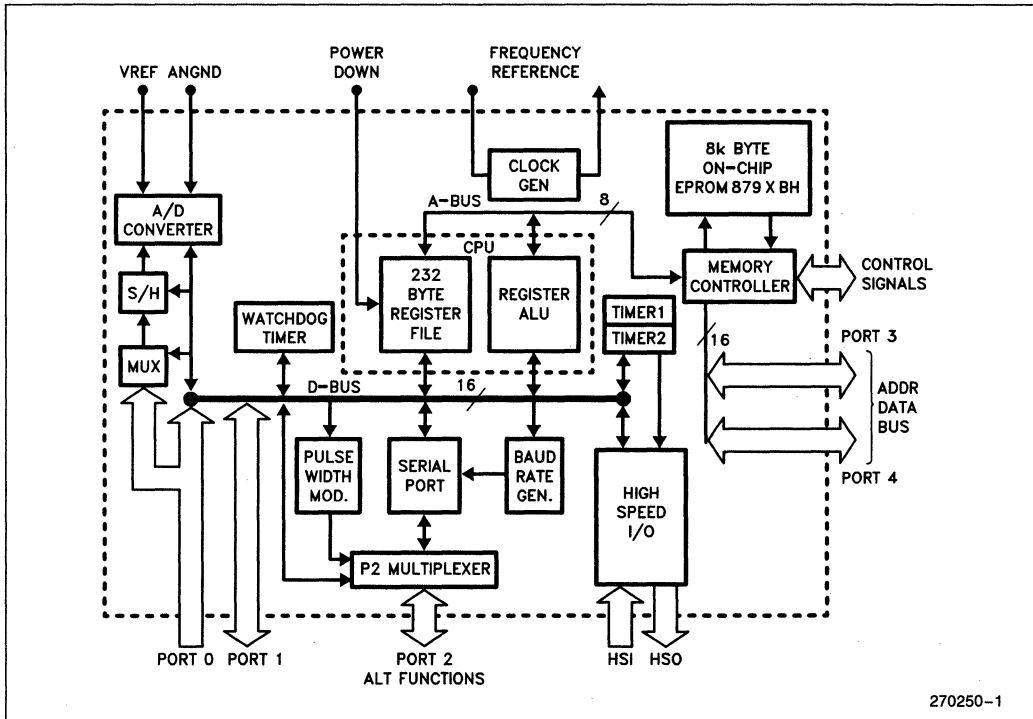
VREF ANGND

POWER DOWN

FREQUENCY REFERENCE

CLOCK GEN

8k BYTE ON-CHIP EPROM 879 X BH

A-BUS

8

A/D CONVERTER

CPU

232 BYTE REGISTER FILE

REGISTER ALU

MEMORY CONTROLLER

CONTROL SIGNALS

S/H

WATCHDOG TIMER

TIMER1

TIMER2

16

PORT 3

MUX

D-BUS

16

ADDR DATA BUS

PULSE WIDTH MOD.

SERIAL PORT

BAUD RATE GEN.

HIGH SPEED I/O

PORT 4

P2 MULTIPLEXER

PORT 0 PORT 1

PORT 2 ALT FUNCTIONS

HSI HSO

270250-1